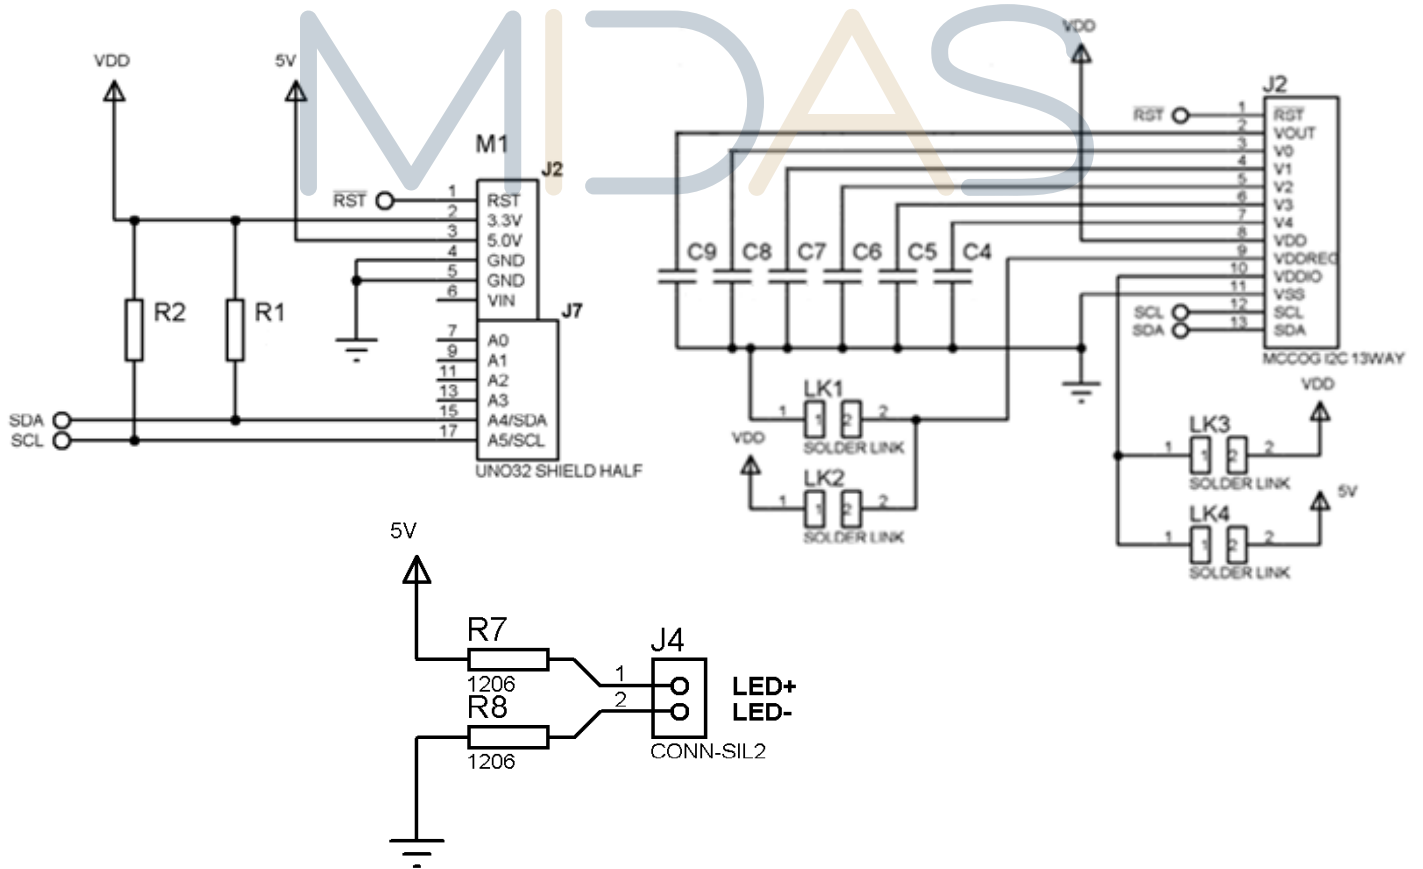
MIDAS

VDD
5V
M1
J2
$\overline{RST}$
1 RST
2 3.3V
3 5.0V
4 GND
5 GND
6 VIN
J7
7 A0
9 A1
11 A2
13 A3
15 A4/SDA
17 A5/SCL
UNO32 SHIELD HALF
R2
R1
SDA
SCL

VDD
J2
$\overline{RST}$
1 RST
2 VOUT
3 V0
4 V1
5 V2
6 V3
7 V4
8 VDD
9 VDDREG
10 VDDIO
11 VSS
12 SCL
13 SDA
SCL
SDA
MCCOG I2C 13WAY
C9 C8 C7 C6 C5 C4
LK1
1 1 2 2
SOLDER LINK
VDD
LK2
1 1 2 2
SOLDER LINK
VDD
LK3
1 1 2 2
SOLDER LINK
5V
LK4
1 1 2 2
SOLDER LINK

5V
R7
1206
R8
1206
J4
1
2
LED+
LED-
CONN-SIL2